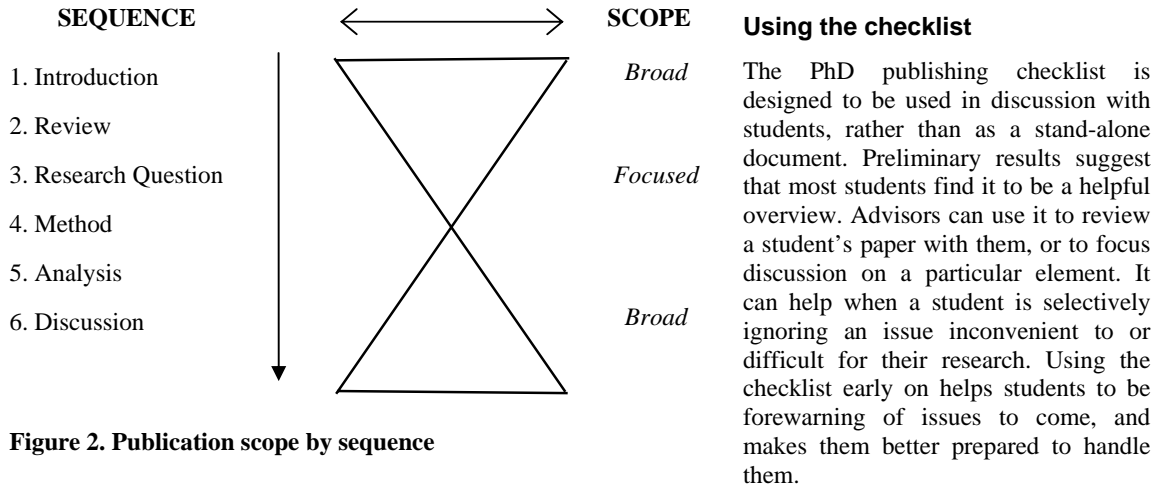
SEQUENCE

SCOPE

1. Introduction

2. Review

3. Research Question

4. Method

5. Analysis

6. Discussion

Broad

Focused

Broad

Figure 2. Publication scope by sequence

Using the checklist

The PhD publishing checklist is designed to be used in discussion with students, rather than as a stand-alone document. Preliminary results suggest that most students find it to be a helpful overview. Advisors can use it to review a student's paper with them, or to focus discussion on a particular element. It can help when a student is selectively ignoring an issue inconvenient to or difficult for their research. Using the checklist early on helps students to be forewarning of issues to come, and makes them better prepared to handle them.